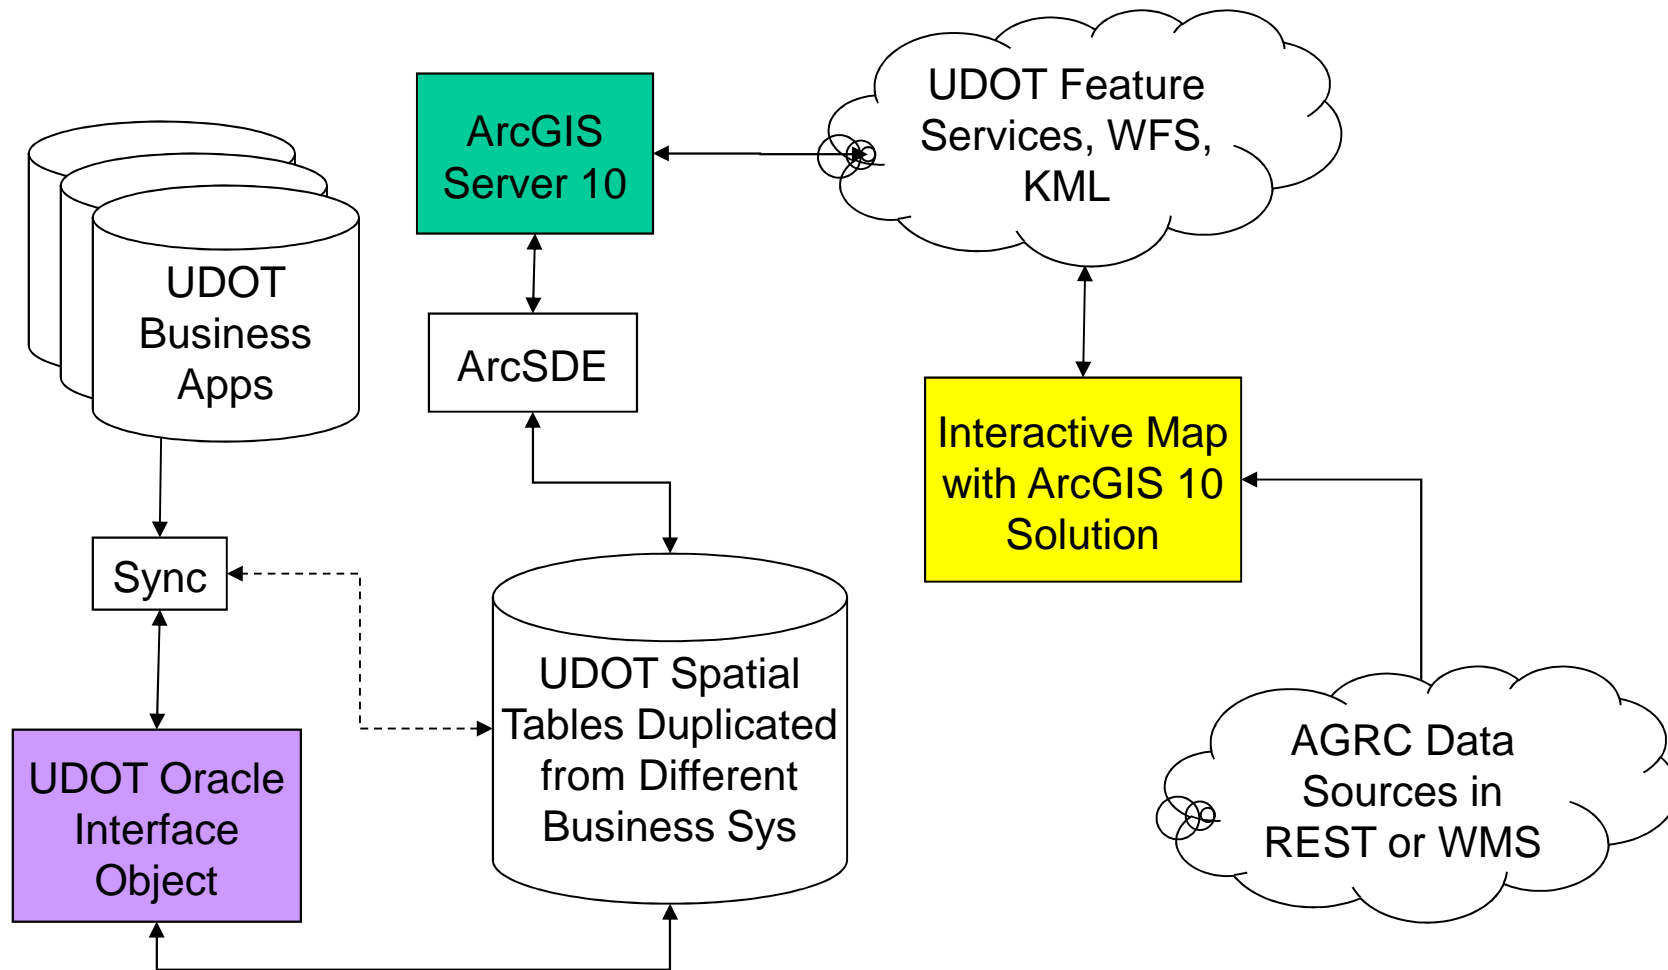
ArcGIS Server 10

UDOT Feature Services, WFS, KML

UDOT Business Apps

ArcSDE

Interactive Map with ArcGIS 10 Solution

Sync

UDOT Spatial Tables Duplicated from Different Business Sys

UDOT Oracle Interface Object

AGRC Data Sources in REST or WMS